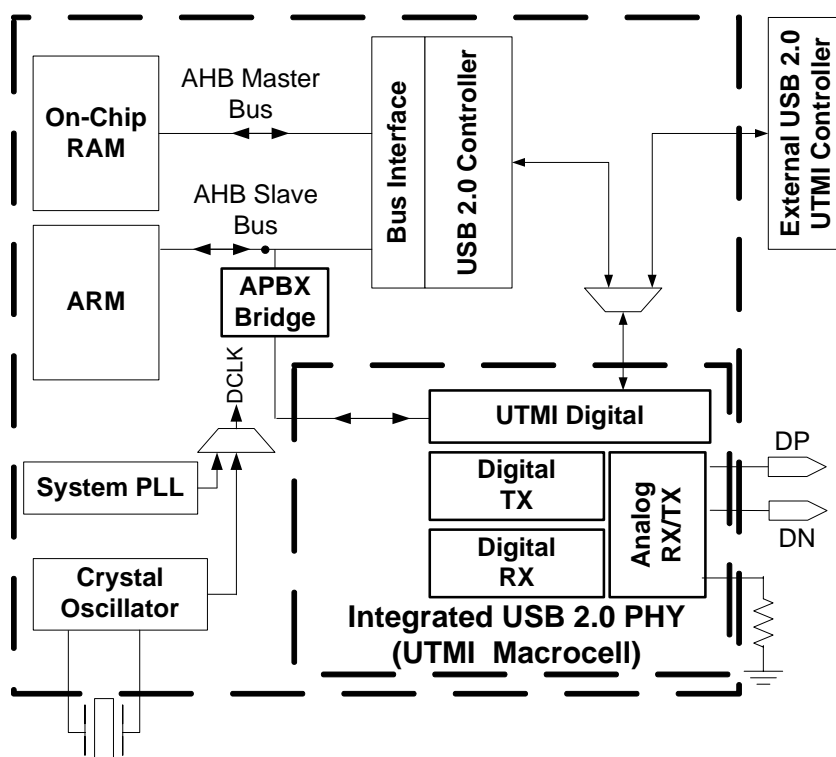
On-Chip RAM

AHB Master Bus

Bus Interface

USB 2.0 Controller

External USB 2.0 UTMI Controller

AHB Slave Bus

ARM

APBX Bridge

DCLK

UTMI Digital

DP

System PLL

Digital TX

Analog RX/TX

DN

Digital RX

Crystal Oscillator

Integrated USB 2.0 PHY (UTMI Macrocell)